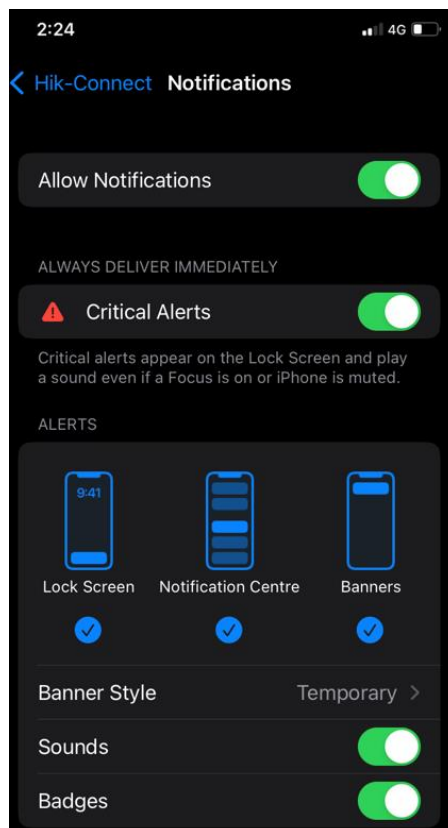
2:24

4G

Hik-Connect Notifications

Allow Notifications

ALWAYS DELIVER IMMEDIATELY

Critical Alerts

Critical alerts appear on the Lock Screen and play a sound even if a Focus is on or iPhone is muted.

ALERTS

9:41

Lock Screen

Notification Centre

Banners

Banner Style

Temporary

Sounds

Badges